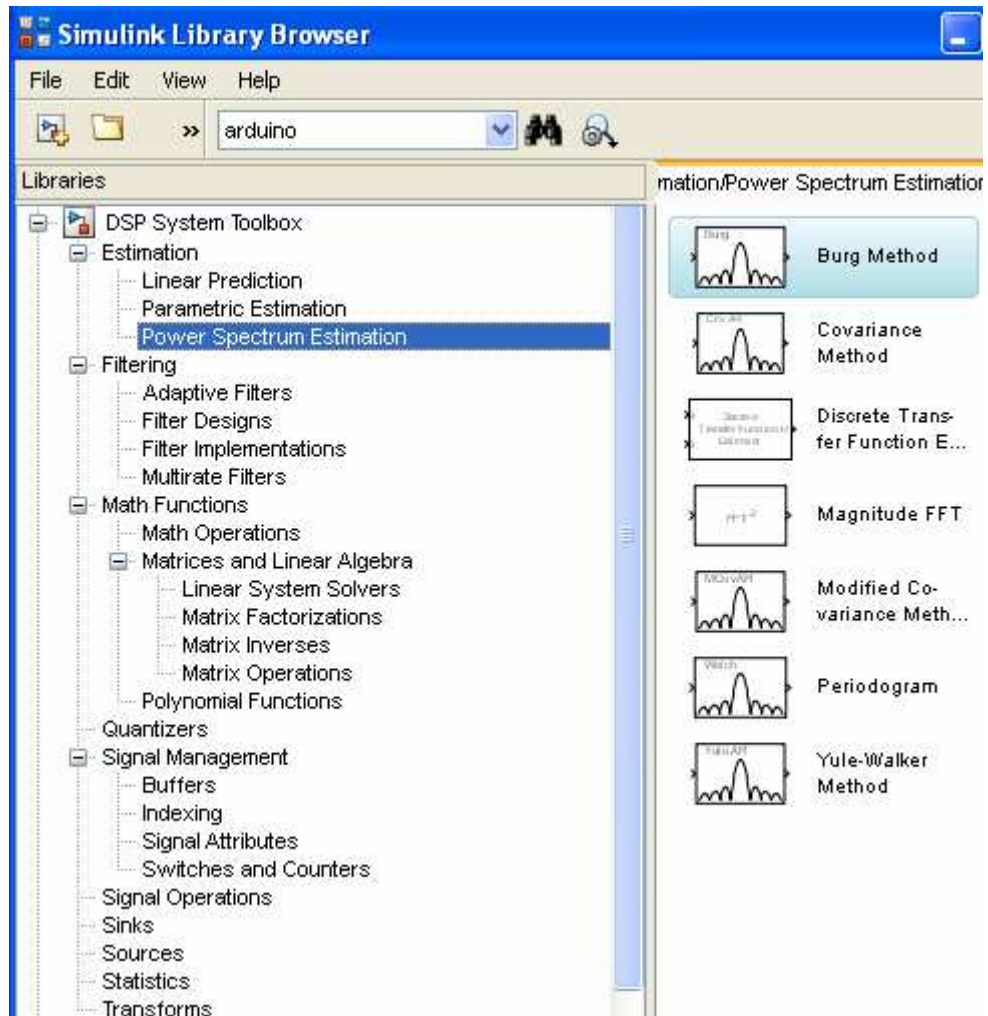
Simulink Library Browser

File Edit View Help

» arduino

Libraries

mation/Power Spectrum Estimation

DSP System Toolbox
Estimation
Linear Prediction
Parametric Estimation
Power Spectrum Estimation
Filtering
Adaptive Filters
Filter Designs
Filter Implementations
Multirate Filters
Math Functions
Math Operations
Matrices and Linear Algebra
Linear System Solvers
Matrix Factorizations
Matrix Inverses
Matrix Operations
Polynomial Functions
Quantizers
Signal Management
Buffers
Indexing
Signal Attributes
Switches and Counters
Signal Operations
Sinks
Sources
Statistics
Transforms

Burg
Burg Method

Cov. AR
Covariance Method

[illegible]
Discrete Transfer Function E...

$|FFT|^2$
Magnitude FFT

MCov AR
Modified Covariance Meth...

Welch
Periodogram

Yule AR
Yule-Walker Method